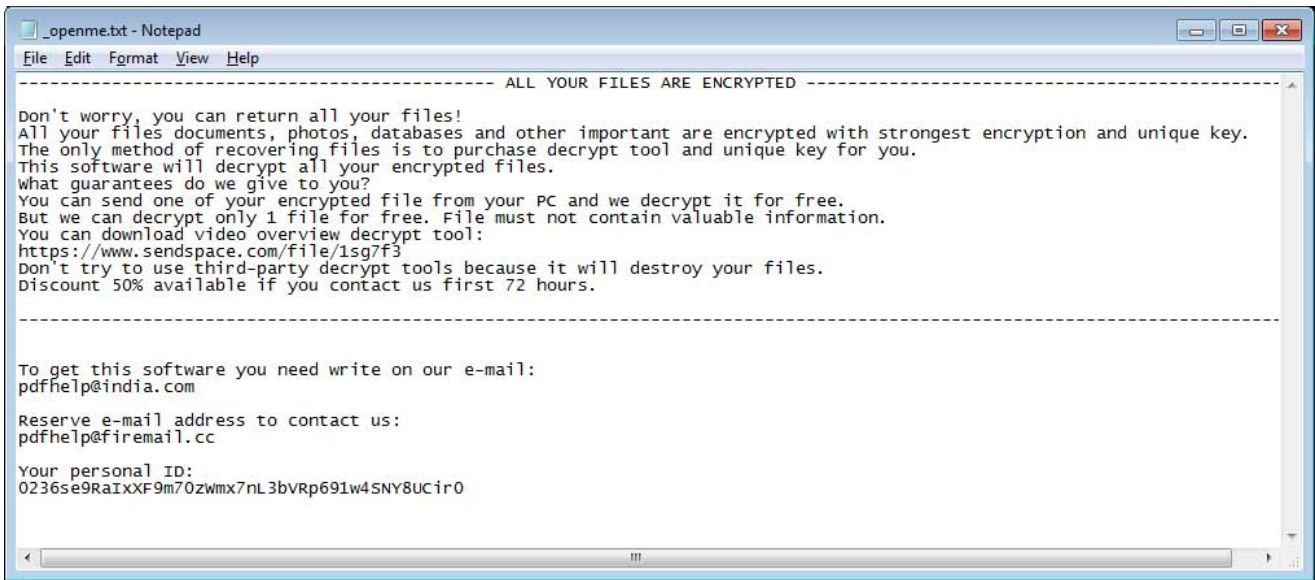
_openme.txt - Notepad

File Edit Format View Help

----------------------------------------------- ALL YOUR FILES ARE ENCRYPTED -----------------------------------------------

Don't worry, you can return all your files!
All your files documents, photos, databases and other important are encrypted with strongest encryption and unique key.
The only method of recovering files is to purchase decrypt tool and unique key for you.
This software will decrypt all your encrypted files.
What guarantees do we give to you?
You can send one of your encrypted file from your PC and we decrypt it for free.
But we can decrypt only 1 file for free. File must not contain valuable information.
You can download video overview decrypt tool:
https://www.sendspace.com/file/1sg7f3
Don't try to use third-party decrypt tools because it will destroy your files.
Discount 50% available if you contact us first 72 hours.

-----------------------------------------------------------------------------------------------------------------------------

To get this software you need write on our e-mail:
pdfhelp@india.com

Reserve e-mail address to contact us:
pdfhelp@firemail.cc

Your personal ID:
0236se9RaIxXF9m70zWmx7nL3bVRp691w4SNY8UCir0